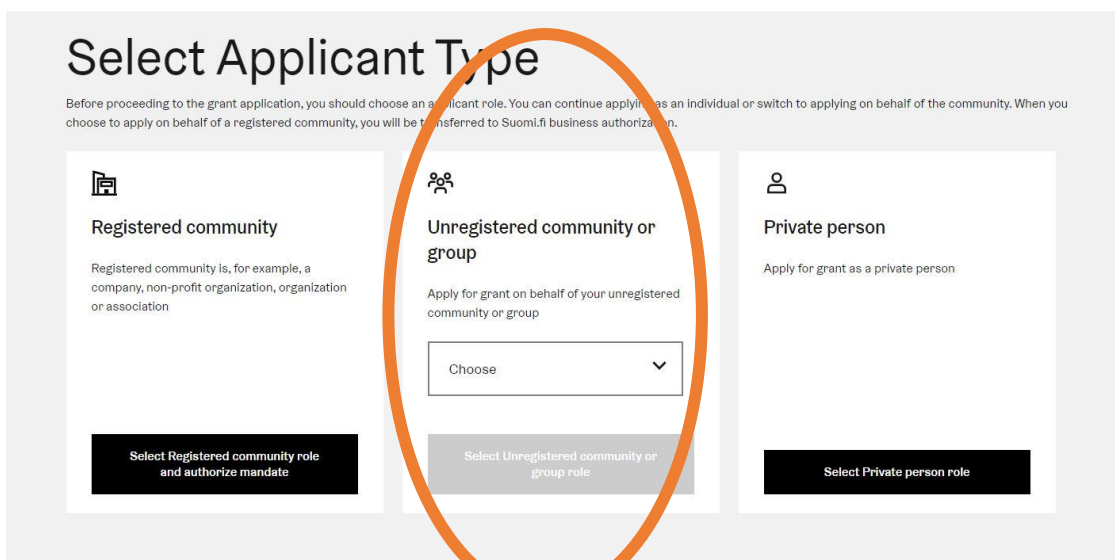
Select Applicant Type

Before proceeding to the grant application, you should choose an a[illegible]licant role. You can continue applyi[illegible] as an individual or switch to applying on behalf of the community. When you choose to apply on behalf of a registered community, you will be t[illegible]nsferred to Suomi.fi business authoriza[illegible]n.

Registered community

Registered community is, for example, a company, non-profit organization, organization or association

Select Registered community role and authorize mandate

Unregistered community or group

Apply for grant on behalf of your unregistered community or group

Choose

Select Unregistered community or group role

Private person

Apply for grant as a private person

Select Private person role